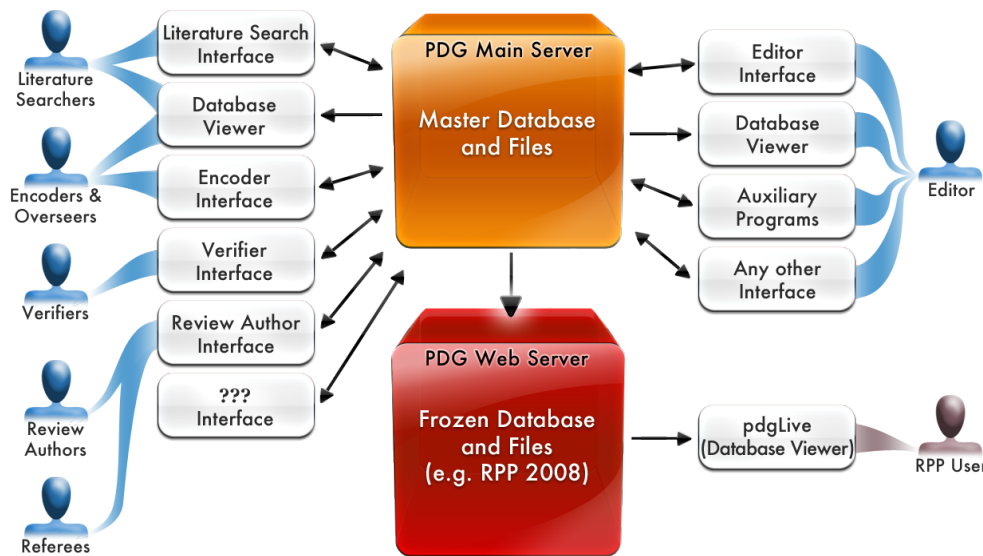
Literature Searchers

Encoders & Overseers

Verifiers

Review Authors

Referees

Literature Search Interface

Database Viewer

Encoder Interface

Verifier Interface

Review Author Interface

??? Interface

PDG Main Server

Master Database and Files

PDG Web Server

Frozen Database and Files (e.g. RPP 2008)

Editor Interface

Database Viewer

Auxiliary Programs

Any other Interface

Editor

pdgLive (Database Viewer)

RPP User